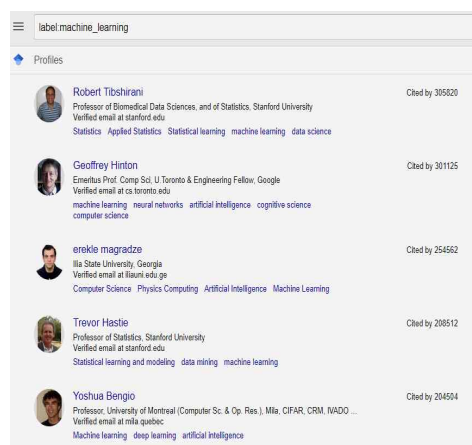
label:machine_learning

Profiles

Robert Tibshirani
Professor of Biomedical Data Sciences, and of Statistics, Stanford University
Verified email at stanford.edu
Statistics Applied Statistics Statistical learning machine learning data science

Cited by 305820

Geoffrey Hinton
Emeritus Prof. Comp Sci, U Toronto & Engineering Fellow, Google
Verified email at cs.toronto.edu
machine learning neural networks artificial intelligence cognitive science computer science

Cited by 301125

erekle magradze
Ilia State University, Georgia
Verified email at iliauni.edu.ge
Computer Science Physics Computing Artificial Intelligence Machine Learning

Cited by 254562

Trevor Hastie
Professor of Statistics, Stanford University
Verified email at stanford.edu
Statistical learning and modeling data mining machine learning

Cited by 208512

Yoshua Bengio
Professor, University of Montreal (Computer Sc. & Op. Res.), Mila, CIFAR, CRM, IVADO ...
Verified email at mila.quebec
Machine learning deep learning artificial intelligence

Cited by 204504